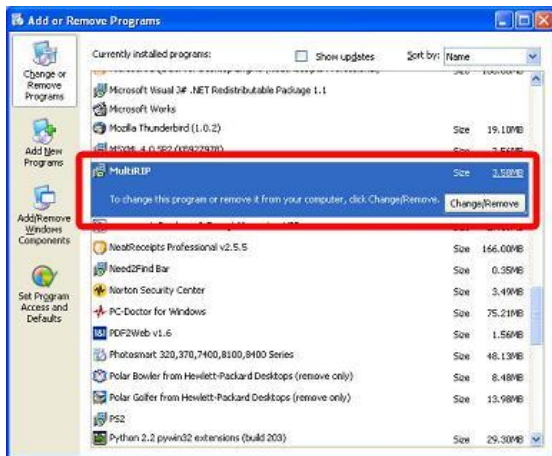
Add or Remove Programs

Change or Remove Programs

Add New Programs

Add/Remove Windows Components

Set Program Access and Defaults

Currently installed programs:

Show updates

Sort by: Name

Microsoft Visual J# .NET Redistributable Package 1.1

Microsoft Works

Mozilla Thunderbird (1.0.2) Size 19.10MB

MSXML 4.0 SP2 (KB927978) Size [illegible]

MultiRIP Size 3.58MB

To change this program or remove it from your computer, click Change/Remove. Change/Remove

NeatReceipts Professional v2.5.5 Size 166.00MB

Need2Find Bar Size 0.35MB

Norton Security Center Size 3.49MB

PC-Doctor for Windows Size 75.21MB

PDF2Web v1.6 Size 1.56MB

Photosmart 320,370,7400,8100,8400 Series Size 48.13MB

Polar Bowler from Hewlett-Packard Desktops (remove only) Size 8.48MB

Polar Golfer from Hewlett-Packard Desktops (remove only) Size 13.98MB

PS2

Python 2.2 pywin32 extensions (build 203) Size 29.30MB